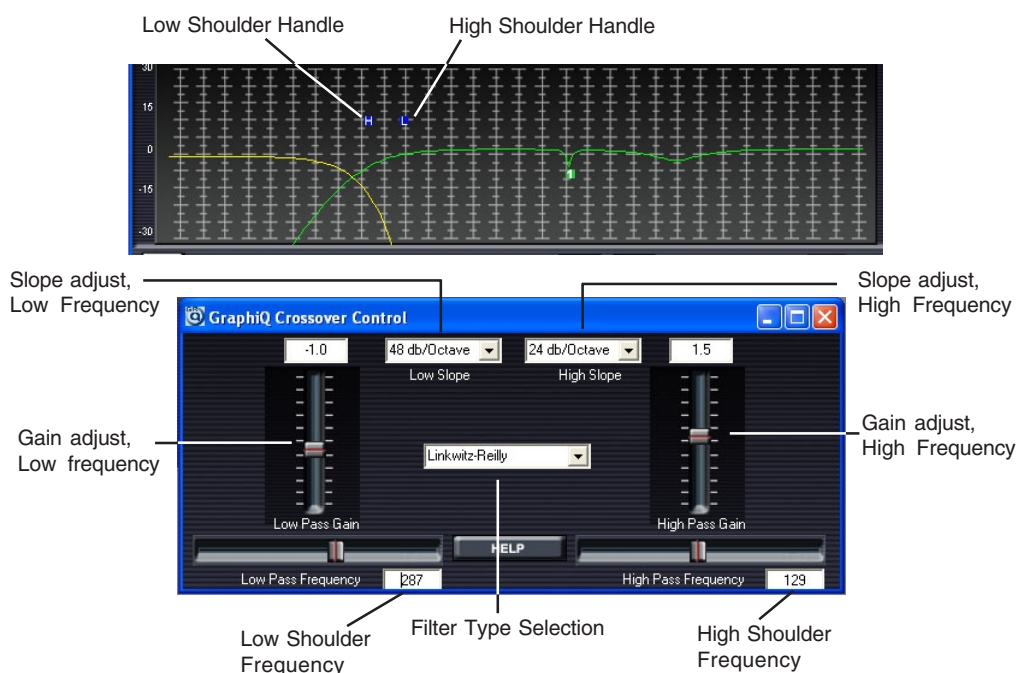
Low Shoulder Handle

High Shoulder Handle

30

15

0

-15

-30

H

L

1

Slope adjust, Low Frequency

Slope adjust, High Frequency

GraphiQ Crossover Control

-1.0

48 db/Octave

24 db/Octave

1.5

Low Slope

High Slope

Gain adjust, Low frequency

Gain adjust, High Frequency

Linkwitz-Reilly

Low Pass Gain

High Pass Gain

HELP

Low Pass Frequency

287

High Pass Frequency

129

Low Shoulder Frequency

Filter Type Selection

High Shoulder Frequency